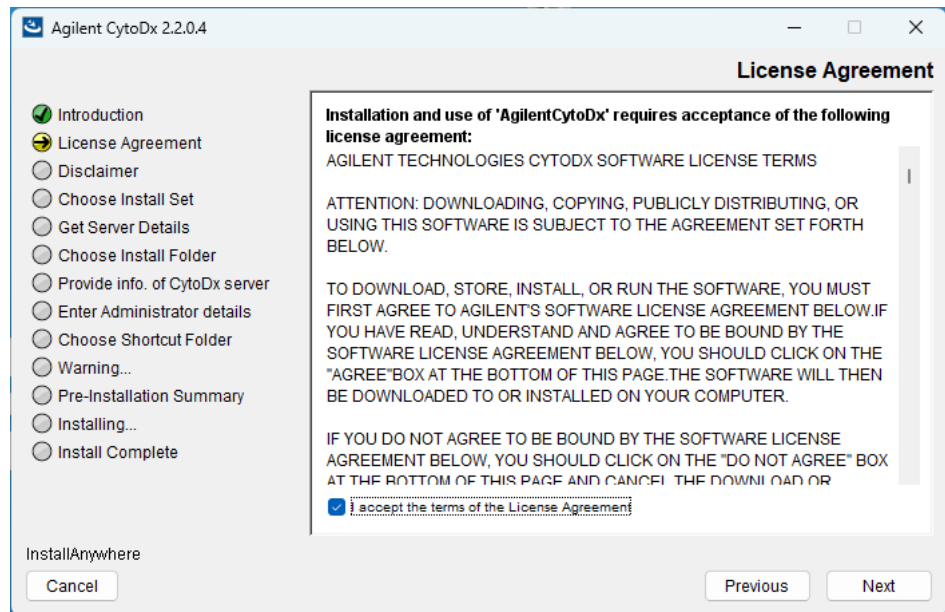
Agilent CytoDx 2.2.0.4

License Agreement

Introduction
License Agreement
Disclaimer
Choose Install Set
Get Server Details
Choose Install Folder
Provide info. of CytoDx server
Enter Administrator details
Choose Shortcut Folder
Warning...
Pre-Installation Summary
Installing...
Install Complete

Installation and use of 'AgilentCytoDx' requires acceptance of the following license agreement:

AGILENT TECHNOLOGIES CYTODX SOFTWARE LICENSE TERMS

ATTENTION: DOWNLOADING, COPYING, PUBLICLY DISTRIBUTING, OR USING THIS SOFTWARE IS SUBJECT TO THE AGREEMENT SET FORTH BELOW.

TO DOWNLOAD, STORE, INSTALL, OR RUN THE SOFTWARE, YOU MUST FIRST AGREE TO AGILENT'S SOFTWARE LICENSE AGREEMENT BELOW.IF YOU HAVE READ, UNDERSTAND AND AGREE TO BE BOUND BY THE SOFTWARE LICENSE AGREEMENT BELOW, YOU SHOULD CLICK ON THE "AGREE"BOX AT THE BOTTOM OF THIS PAGE.THE SOFTWARE WILL THEN BE DOWNLOADED TO OR INSTALLED ON YOUR COMPUTER.

IF YOU DO NOT AGREE TO BE BOUND BY THE SOFTWARE LICENSE AGREEMENT BELOW, YOU SHOULD CLICK ON THE "DO NOT AGREE" BOX AT THE BOTTOM OF THIS PAGE AND CANCEL THE DOWNLOAD OR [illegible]

I accept the terms of the License Agreement

InstallAnywhere

Cancel

Previous

Next